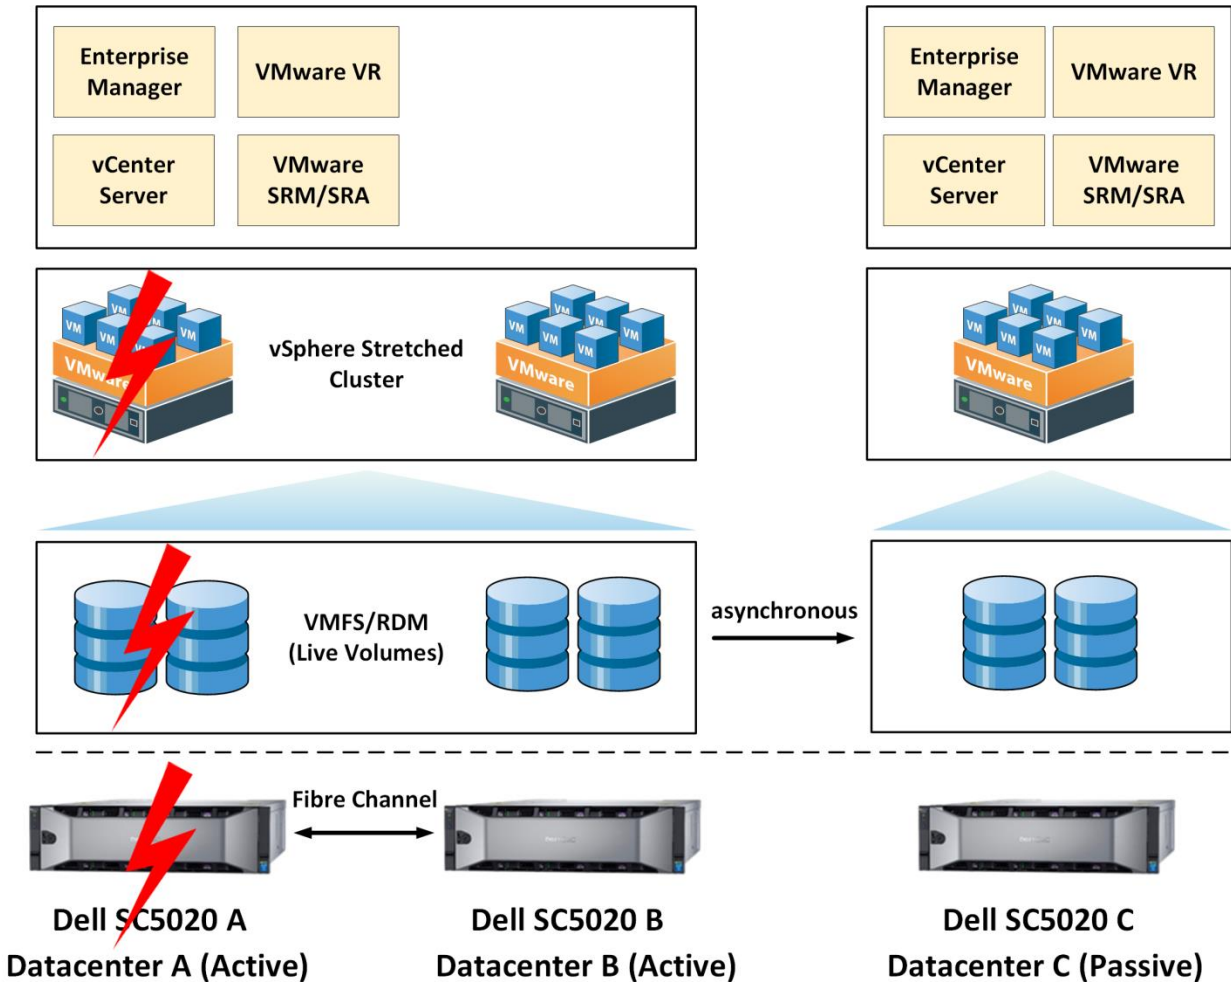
Enterprise Manager

VMware VR

vCenter Server

VMware SRM/SRA

Enterprise Manager

VMware VR

vCenter Server

VMware SRM/SRA

VM VM VM VM VM VM

VMware

vSphere Stretched Cluster

VM VM VM VM VM VM

VMware

VM VM VM VM VM VM

VMware

VMFS/RDM (Live Volumes)

asynchronous

Fibre Channel

Dell SC5020 A
Datacenter A (Active)

Dell SC5020 B
Datacenter B (Active)

Dell SC5020 C
Datacenter C (Passive)